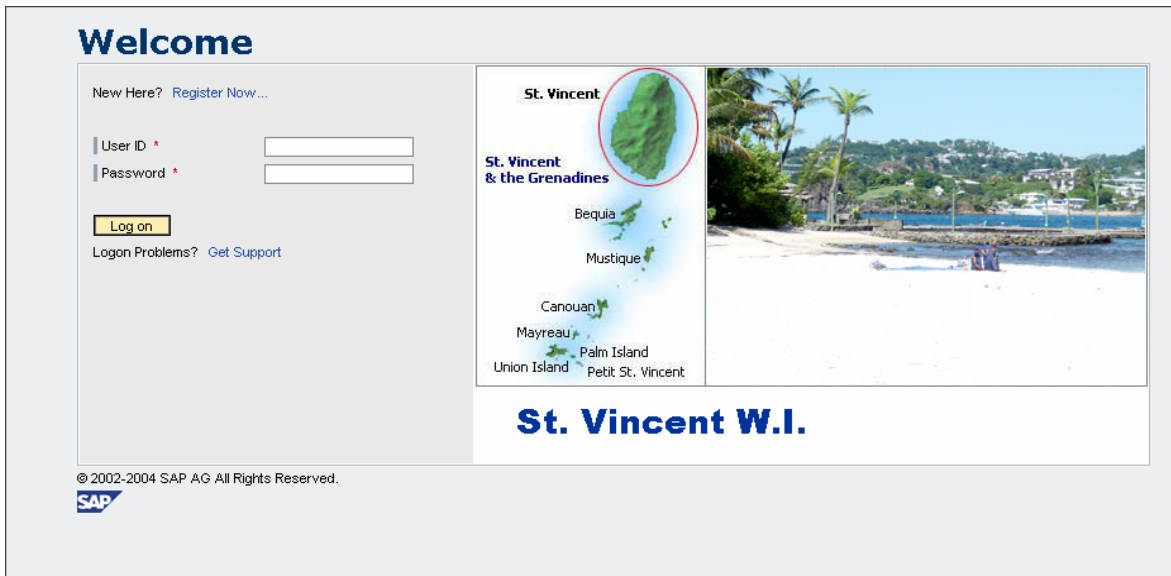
Welcome

New Here? Register Now...

User ID *
Password *

Log on

Logon Problems? Get Support

St. Vincent

St. Vincent & the Grenadines

Bequia

Mustique

Canouan

Mayreau

Palm Island

Union Island

Petit St. Vincent

St. Vincent W.I.

© 2002-2004 SAP AG All Rights Reserved.

SAP